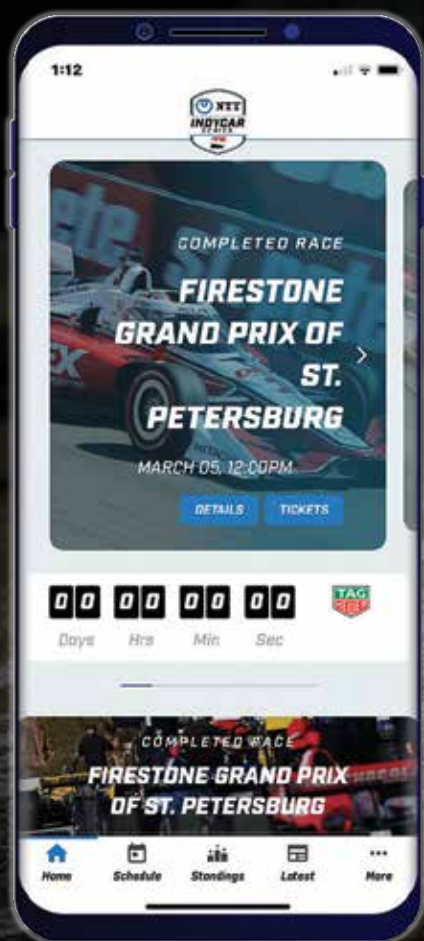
1:12

NTT INDYCAR SERIES

COMPLETED RACE

FIRESTONE GRAND PRIX OF ST. PETERSBURG

MARCH 05, 12:00PM

DETAILS TICKETS

00 00 00 00

Days Hrs Min Sec

TAG Heuer

COMPLETED RACE

FIRESTONE GRAND PRIX OF ST. PETERSBURG

Home Schedule Standings Latest More